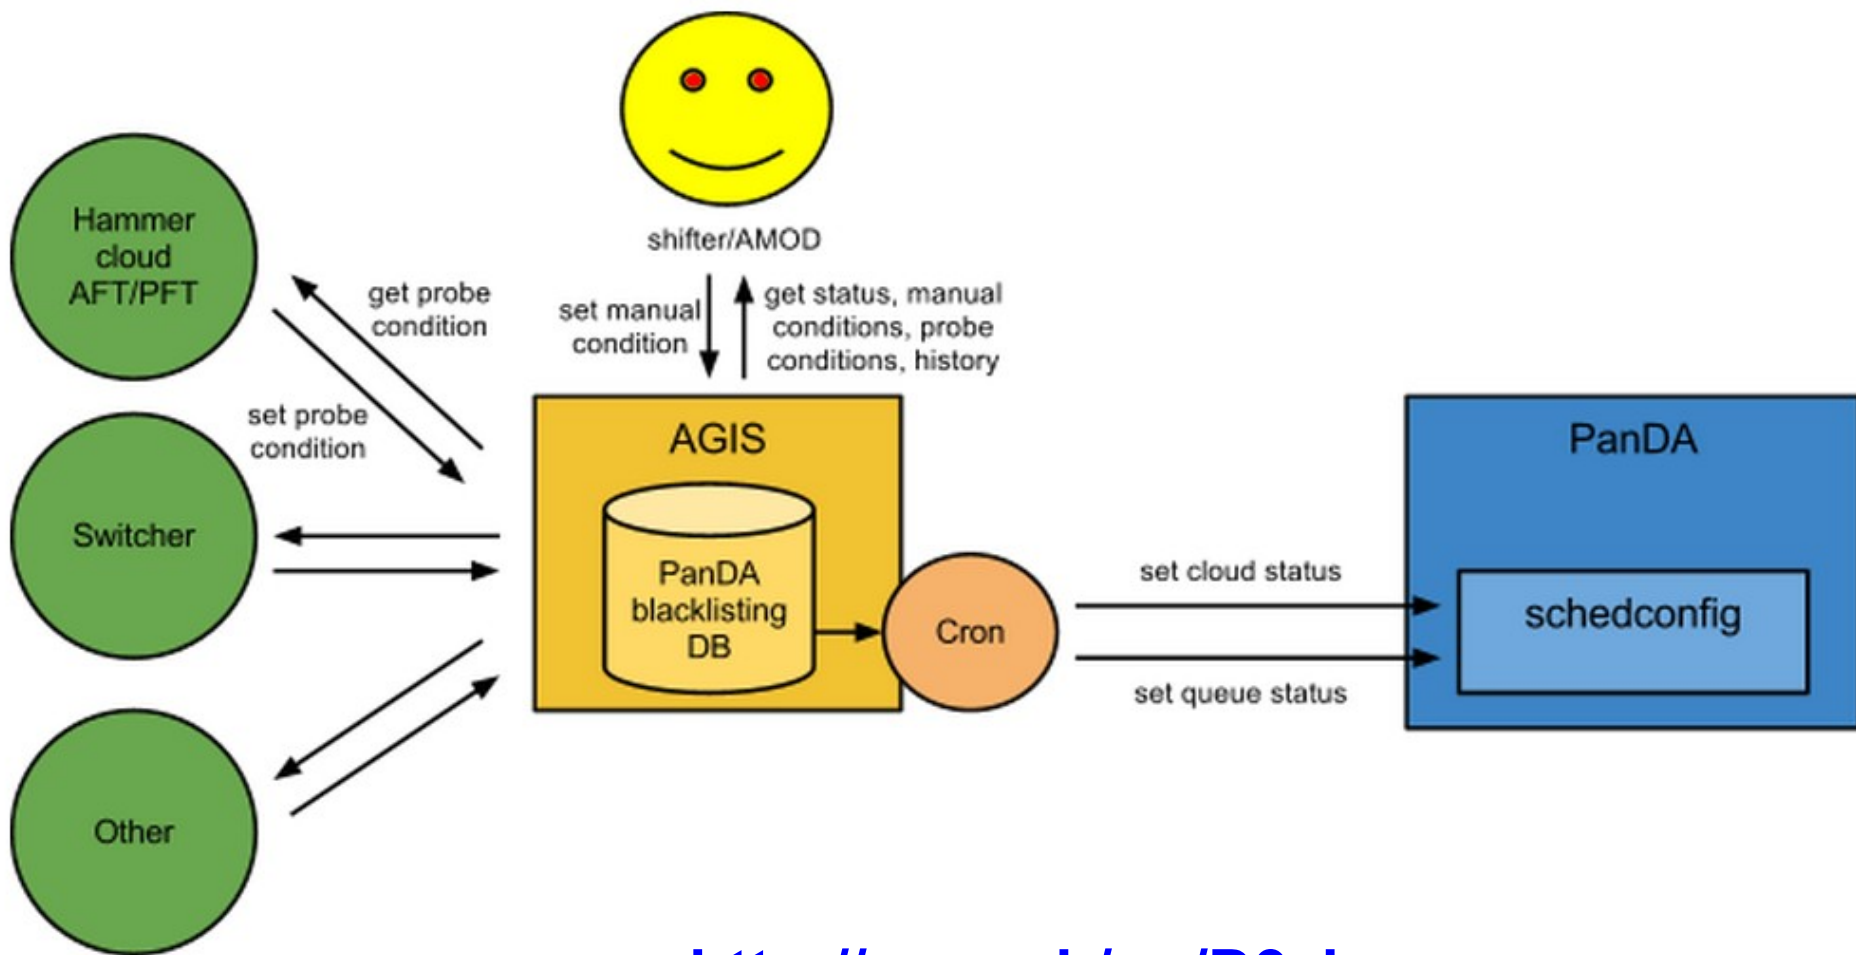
shifter/AMOD

Hammer cloud AFT/PFT

get probe condition

set probe condition

set manual condition

get status, manual conditions, probe conditions, history

AGIS

PanDA blacklisting DB

Switcher

Cron

set cloud status

set queue status

PanDA

schedconfig

Other

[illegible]